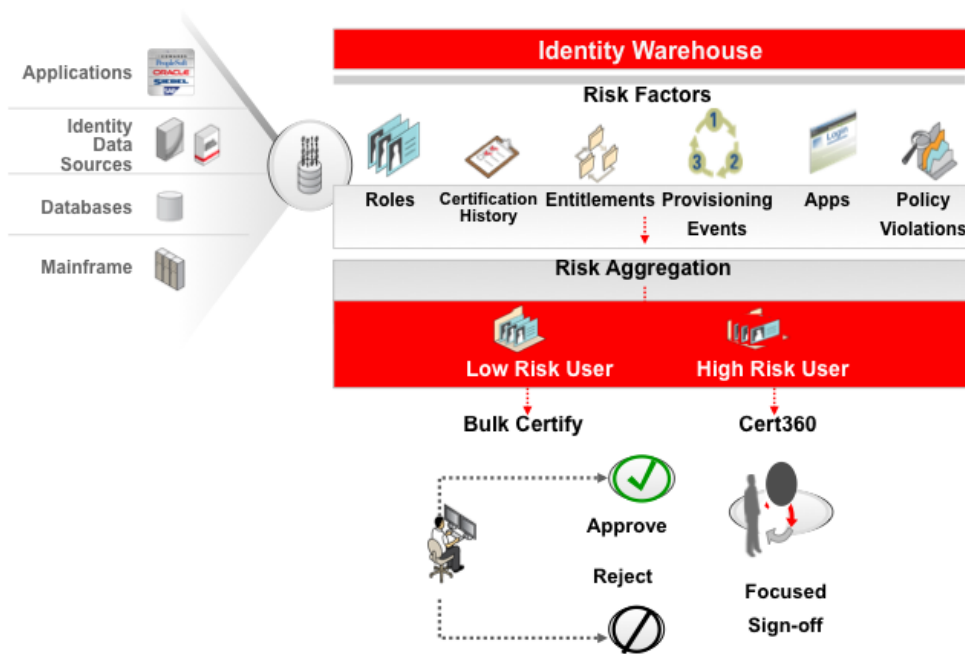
Applications

PeopleSoft
ORACLE
SIEBEL
SAP

Identity Data Sources

Databases

Mainframe

Identity Warehouse

Risk Factors

Roles

Certification History

Entitlements

1
3
2

Provisioning Events

Login

Apps

Policy Violations

Risk Aggregation

Low Risk User

High Risk User

Bulk Certify

Cert360

Approve

Reject

Focused Sign-off